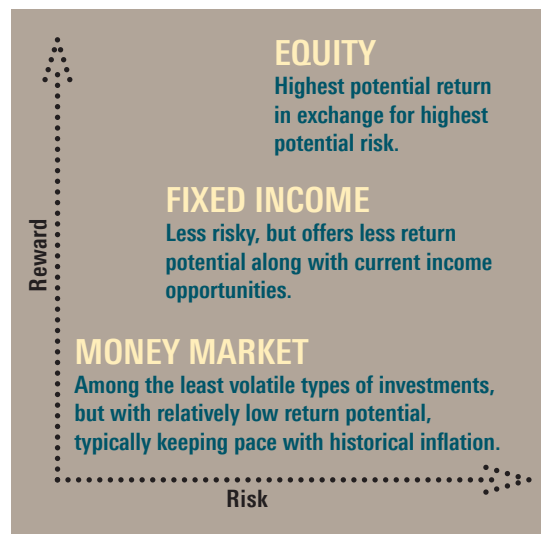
EQUITY
Highest potential return in exchange for highest potential risk.

FIXED INCOME
Less risky, but offers less return potential along with current income opportunities.

MONEY MARKET
Among the least volatile types of investments, but with relatively low return potential, typically keeping pace with historical inflation.

Reward

Risk